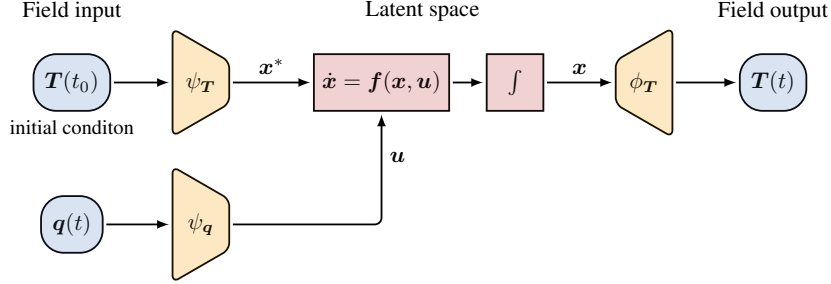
Field input

Latent space

Field output

$\boldsymbol{T}(t_0)$

initial conditon

$\psi_{\boldsymbol{T}}$

$\boldsymbol{x}^*$

$\dot{\boldsymbol{x}} = \boldsymbol{f}(\boldsymbol{x}, \boldsymbol{u})$

$\int$

$\boldsymbol{x}$

$\phi_{\boldsymbol{T}}$

$\boldsymbol{T}(t)$

$\boldsymbol{u}$

$\boldsymbol{q}(t)$

$\psi_{\boldsymbol{q}}$